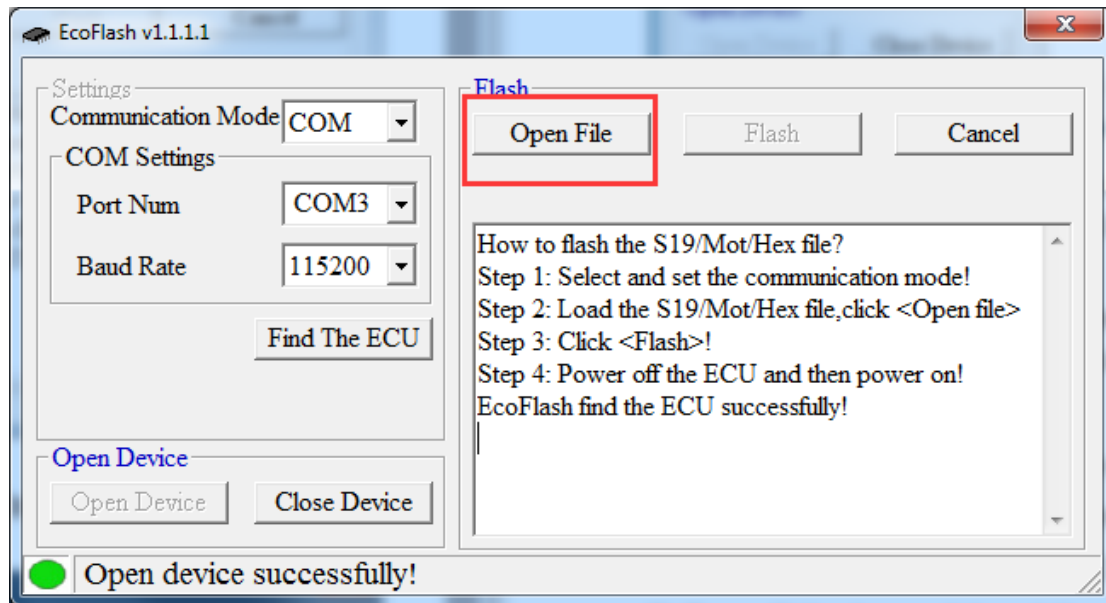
EcoFlash v1.1.1.1

Settings
Communication Mode COM
COM Settings
Port Num COM3
Baud Rate 115200
Find The ECU

Open Device
Open Device
Close Device

Flash
Open File
Flash
Cancel

How to flash the S19/Mot/Hex file?
Step 1: Select and set the communication mode!
Step 2: Load the S19/Mot/Hex file,click <Open file>
Step 3: Click <Flash>!
Step 4: Power off the ECU and then power on!
EcoFlash find the ECU successfully!

Open device successfully!